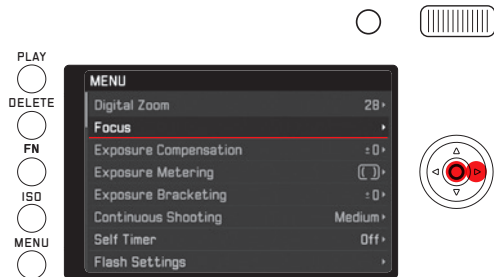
PLAY
DELETE
FN
ISO
MENU

MENU

| | |
|---|---|
| Digital Zoom | 28 |
| Focus | |
| Exposure Compensation | ±0 |
| Exposure Metering | |
| Exposure Bracketing | ±0 |
| Continuous Shooting | Medium |
| Self Timer | Off |
| Flash Settings | |